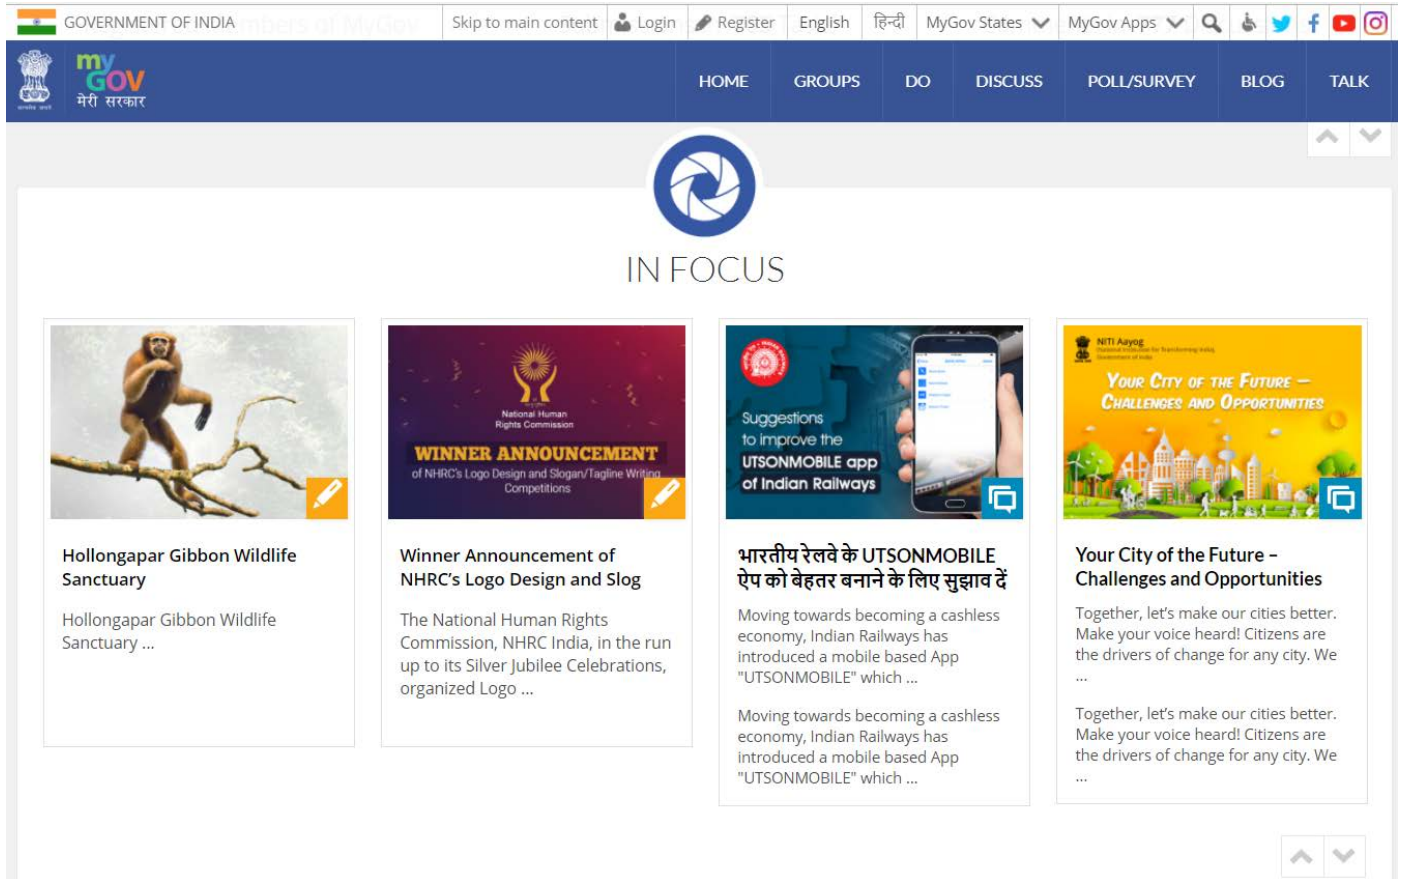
GOVERNMENT OF INDIA

Skip to main content Login Register English हिन्दी MyGov States MyGov Apps

my GOV मेरी सरकार

HOME GROUPS DO DISCUSS POLL/SURVEY BLOG TALK

IN FOCUS

Hollongapar Gibbon Wildlife Sanctuary

Hollongapar Gibbon Wildlife Sanctuary ...

National Human Rights Commission

WINNER ANNOUNCEMENT

of NHRC's Logo Design and Slogan/Tagline Writing Competitions

Winner Announcement of NHRC's Logo Design and Slog

The National Human Rights Commission, NHRC India, in the run up to its Silver Jubilee Celebrations, organized Logo ...

Suggestions to improve the UTSONMOBILE app of Indian Railways

भारतीय रेलवे के UTSONMOBILE ऐप को बेहतर बनाने के लिए सुझाव दें

Moving towards becoming a cashless economy, Indian Railways has introduced a mobile based App "UTSONMOBILE" which ...

Moving towards becoming a cashless economy, Indian Railways has introduced a mobile based App "UTSONMOBILE" which ...

NITI Aayog

Your City of the Future – Challenges and Opportunities

Your City of the Future – Challenges and Opportunities

Together, let's make our cities better. Make your voice heard! Citizens are the drivers of change for any city. We ...

Together, let's make our cities better. Make your voice heard! Citizens are the drivers of change for any city. We ...